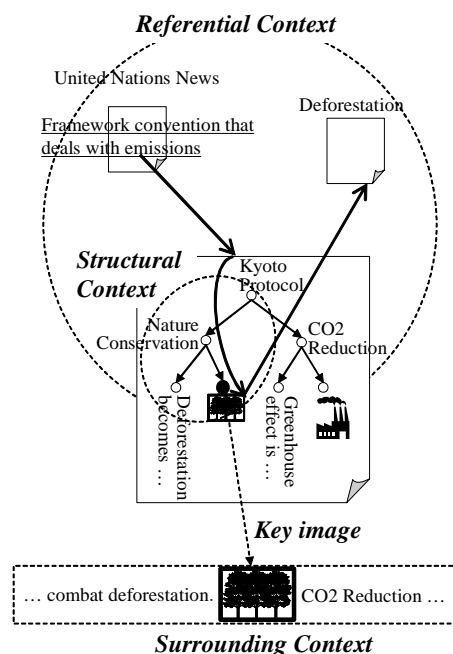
Referential Context

United Nations News

Framework convention that deals with emissions

Deforestation

Structural Context

Kyoto Protocol

Nature Conservation

CO2 Reduction

Deforestation becomes …

Greenhouse effect is …

Key image

… combat deforestation.

CO2 Reduction …

Surrounding Context